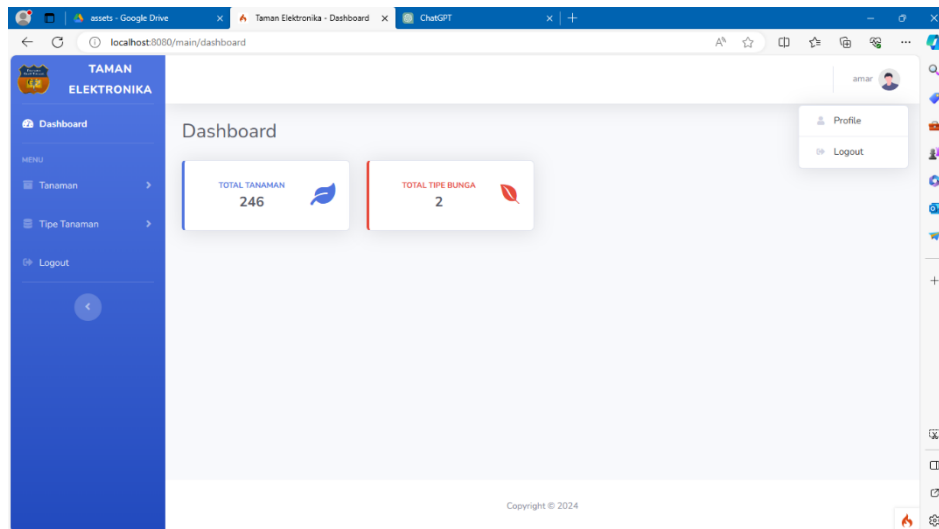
assets - Google Drive
Taman Elektronika - Dashboard
ChatGPT
localhost:8080/main/dashboard

TAMAN ELEKTRONIKA

Dashboard
MENU
Tanaman
Tipe Tanaman
Logout

amar
Profile
Logout

Dashboard

TOTAL TANAMAN
246

TOTAL TIPE BUNGA
2

Copyright © 2024